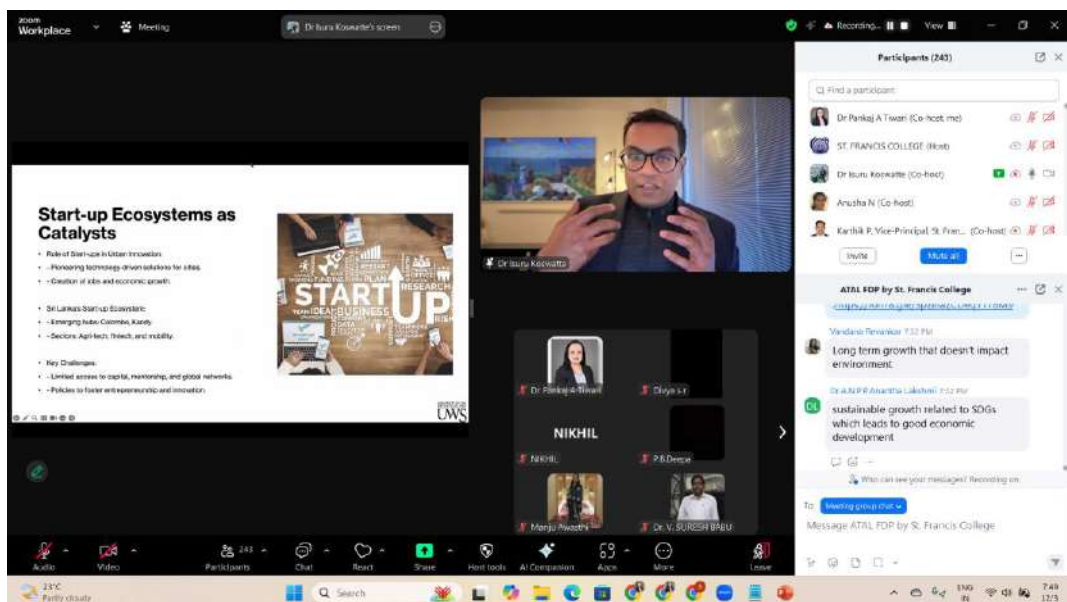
zoom Workplace

Meeting

Dr Isuru Koswatte's screen

Recording...

View

Participants (243)

Find a participant

Dr Pankaj A Tiwari (Co-host, me)

ST. FRANCIS COLLEGE (Host)

Dr Isuru Koswatte (Co-host)

Anusha N (Co-host)

Karthik P, Vice-Principal, St. Fran... (Co-host)

Invite

Mute all

Start-up Ecosystems as Catalysts

• Role of Start-ups in Urban Innovation:
• - Pioneering technology-driven solutions for cities.
• - Creation of jobs and economic growth.

• Sri Lanka's Start-up Ecosystem:
• - Emerging hubs: Colombo, Kandy.
• - Sectors: Agri-tech, fintech, and mobility.

• Key Challenges:
• - Limited access to capital, mentorship, and global networks.
• - Policies to foster entrepreneurship and innovation.

START UP

RESEARCH

BUSINESS

IDEA

PLAN

UWS

Dr Isuru Koswatte

Dr Pankaj A Tiwari

Divya s r

NIKHIL

NIKHIL

P.B.Deepa

Manju Awasthi

Dr. V. SURESH BABU

ATAL FDP by St. Francis College

Vandana Renavikar 7:52 PM

Long term growth that doesn't impact environment

Dr.A.N.P.R.Anantha Lakshmi 7:52 PM

DL

sustainable growth related to SDGs which leads to good economic development

Who can see your messages? Recording on

To: Meeting group chat

Message ATAL FDP by St. Francis College

Audio

Video

243

Participants

Chat

React

Share

Host tools

AI Companion

Apps

More

Leave

23°C

Partly cloudy

Search

ENG IN

7:49

12/3